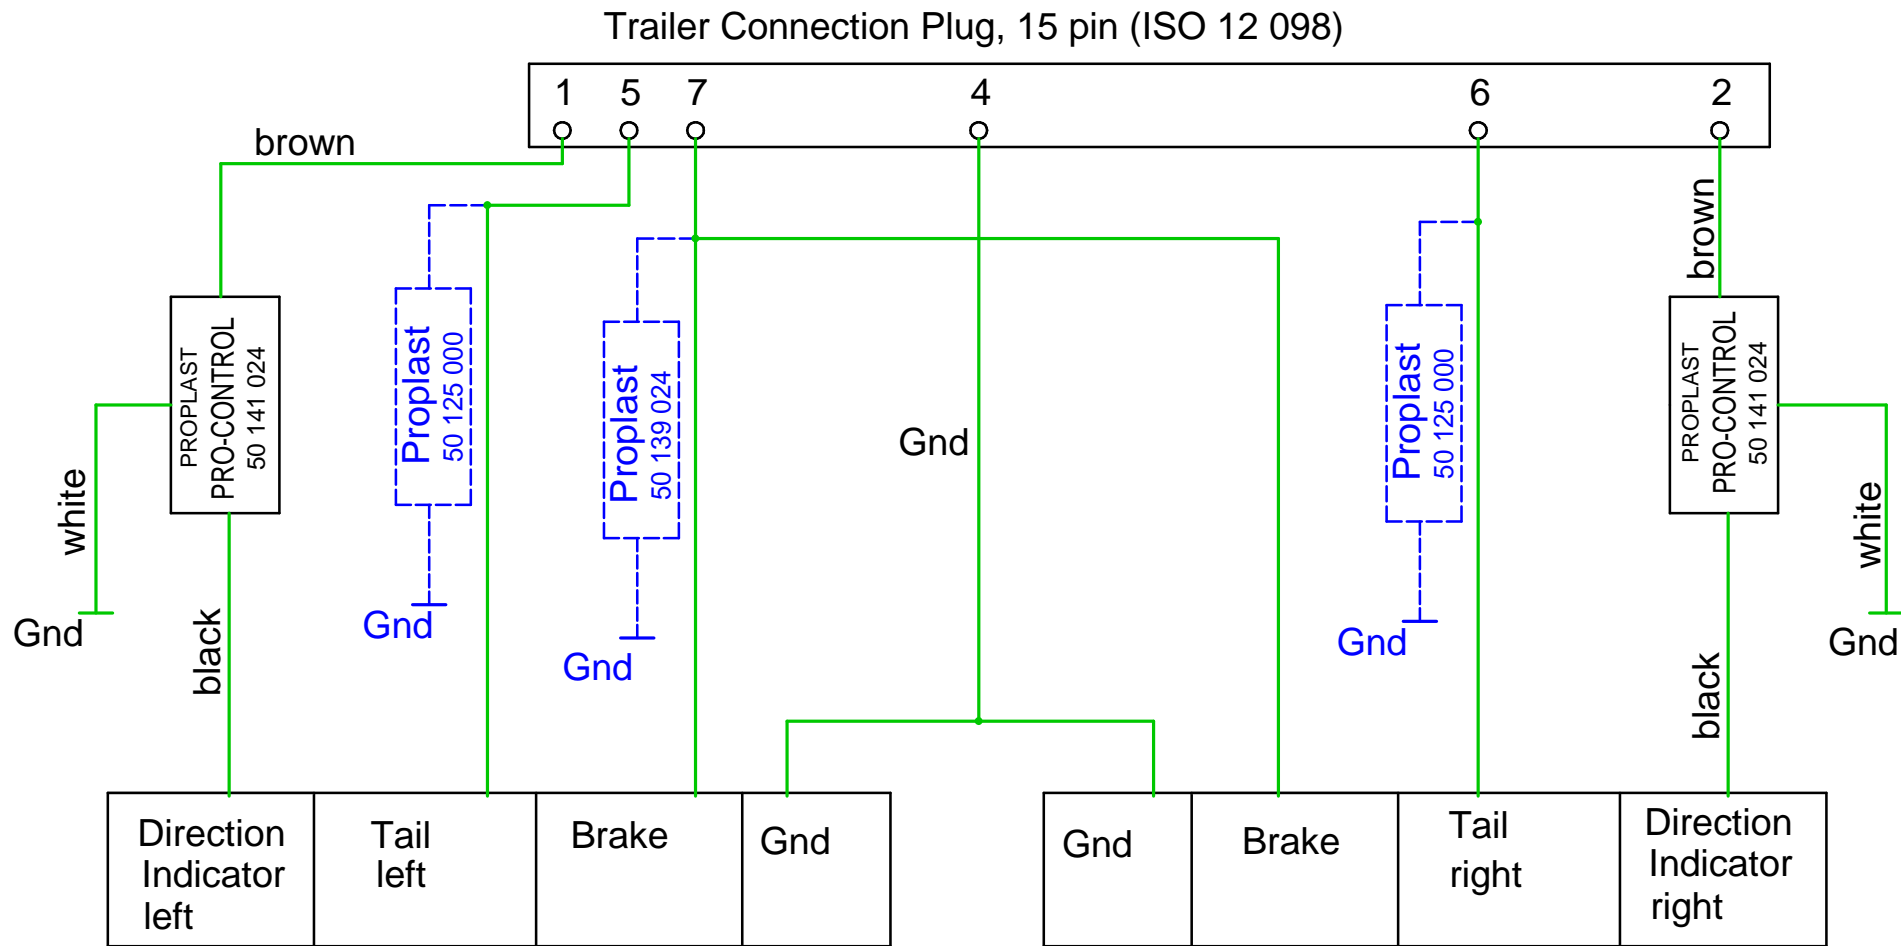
Trailer Connection Plug, 15 pin (ISO 12 098)

1 5 7 4 6 2

brown

brown

PROPLAST
PRO-CONTROL
50 141 024

Proplast
50 125 000

Proplast
50 139 024

Gnd

Proplast
50 125 000

PROPLAST
PRO-CONTROL
50 141 024

white

white

Gnd

black

Gnd

Gnd

Gnd

Gnd

black

| Direction Indicator left | Tail left | Brake | Gnd |
|---|---|---|---|

| Gnd | Brake | Tail right | Direction Indicator right |
|---|---|---|---|